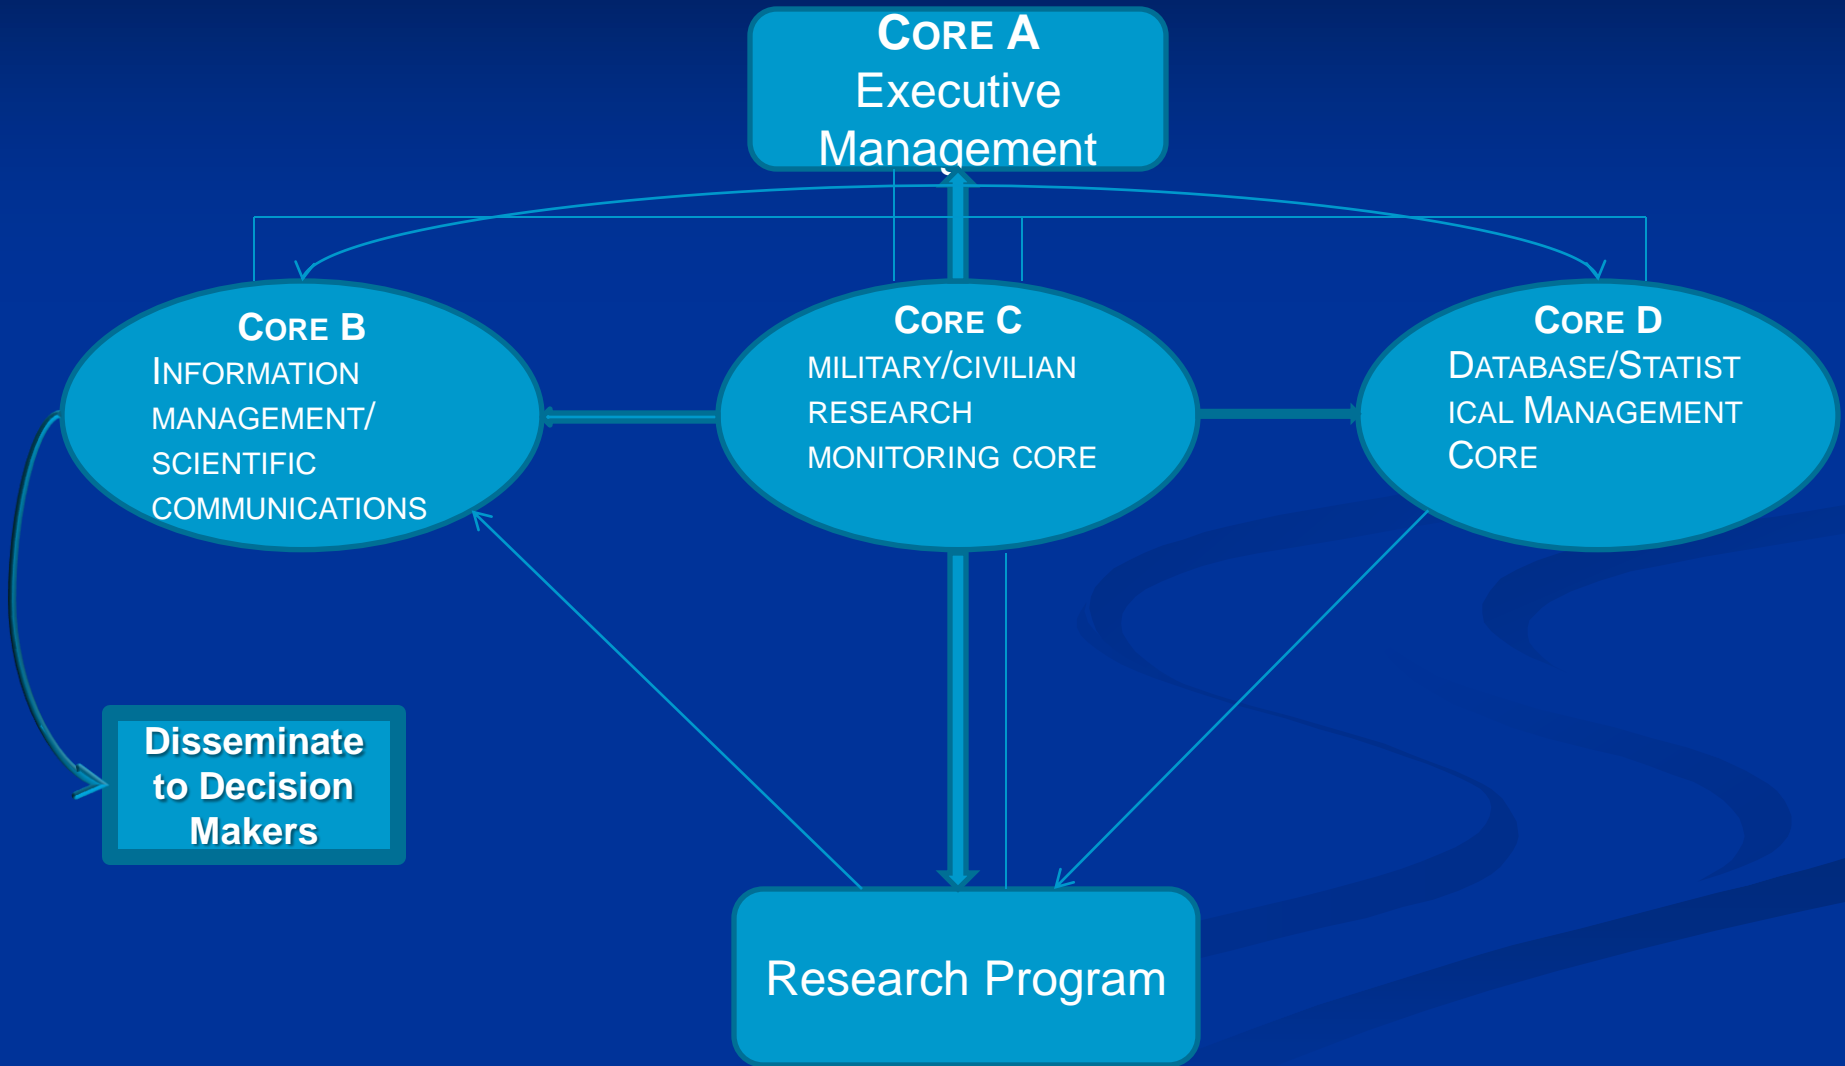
CORE A
Executive Management

CORE B
INFORMATION MANAGEMENT/ SCIENTIFIC COMMUNICATIONS

CORE C
MILITARY/CIVILIAN RESEARCH MONITORING CORE

CORE D
DATABASE/STATISTICAL MANAGEMENT CORE

Disseminate to Decision Makers

Research Program